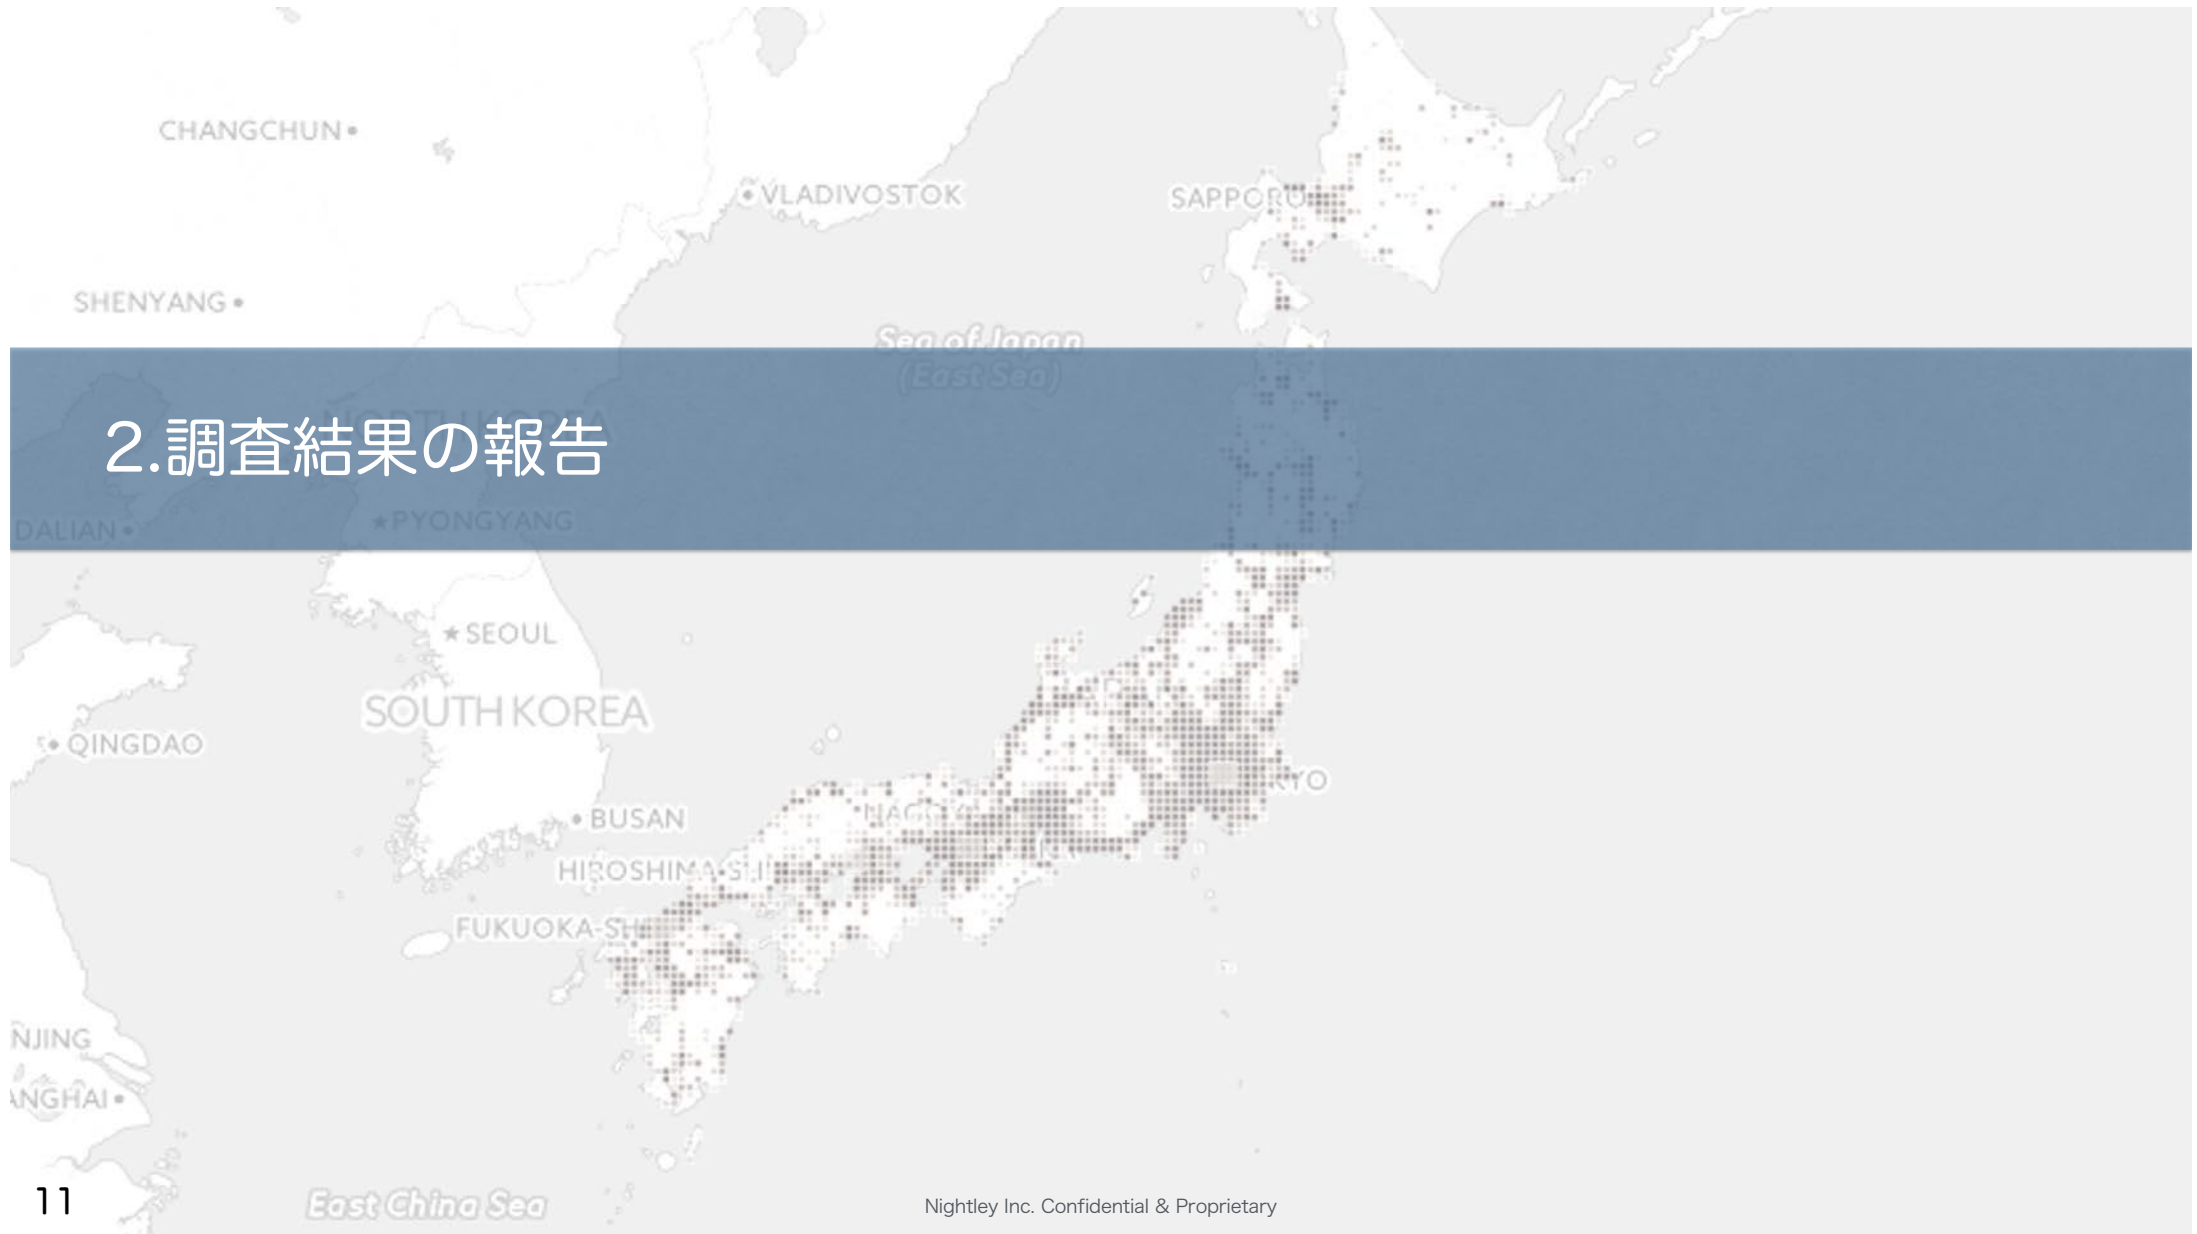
CHANGCHUN
VLADIVOSTOK
SAPPORO
SHENYANG
Sea of Japan
(East Sea)
2.調査結果の報告
DALIAN
PYONGYANG
SEOUL
SOUTH KOREA
QINGDAO
BUSAN
TOKYO
HIROSHIMA-SHI
FUKUOKA-SHI
NJING
ANGHAI
11
East China Sea
Nightley Inc. Confidential & Proprietary